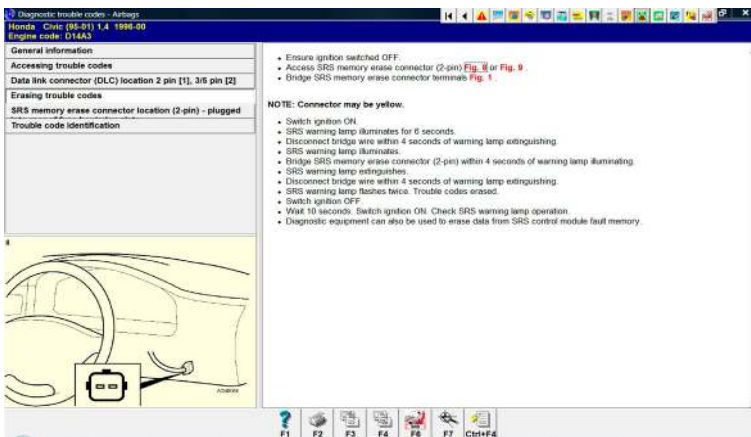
Diagnostic trouble codes - Airbags
Honda Civic (95-01) 1,4 1996-00
Engine code: D14A3

General information
Accessing trouble codes
Data link connector (DLC) location 2 pin [1], 3/5 pin [2]
Erasing trouble codes
SRS memory erase connector location (2-pin) - plugged
Trouble code identification

1

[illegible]

• Ensure ignition switched OFF.
• Access SRS memory erase connector (2-pin) Fig. 8 or Fig. 9
• Bridge SRS memory erase connector terminals Fig. 1.

NOTE: Connector may be yellow.

• Switch ignition ON.
• SRS warning lamp illuminates for 6 seconds.
• Disconnect bridge wire within 4 seconds of warning lamp extinguishing.
• SRS warning lamp illuminates.
• Bridge SRS memory erase connector (2-pin) within 4 seconds of warning lamp illuminating.
• SRS warning lamp extinguishes.
• Disconnect bridge wire within 4 seconds of warning lamp extinguishing.
• SRS warning lamp flashes twice. Trouble codes erased.
• Switch ignition OFF.
• Wait 10 seconds. Switch ignition ON. Check SRS warning lamp operation.
• Diagnostic equipment can also be used to erase data from SRS control module fault memory.

F1 F2 F3 F4 F6 F7 Ctrl+F4